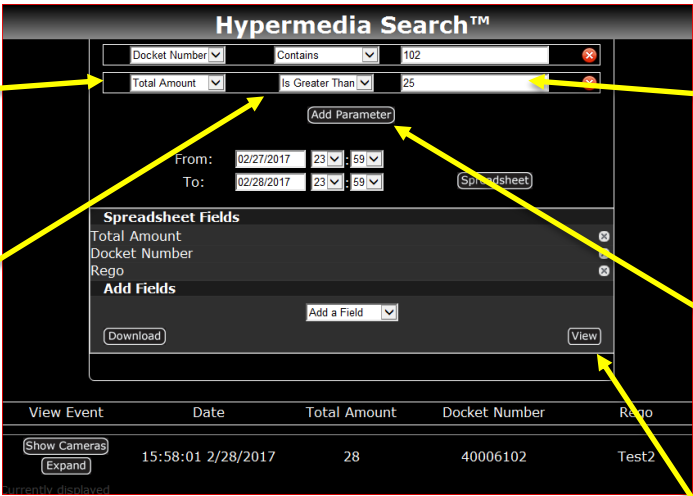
Hypermedia Search™

Docket Number | Contains | 102

Total Amount | Is Greater Than | 25

Add Parameter

From: 02/27/2017 23 : 59

To: 02/28/2017 23 : 59

Spreadsheet

Spreadsheet Fields

Total Amount

Docket Number

Rego

Add Fields

Add a Field

Download

View

| View Event | Date | Total Amount | Docket Number | Rego |
|---|---|---|---|---|
| Show Cameras Expand | 15:58:01 2/28/2017 | 28 | 40006102 | Test2 |

Currently displayed